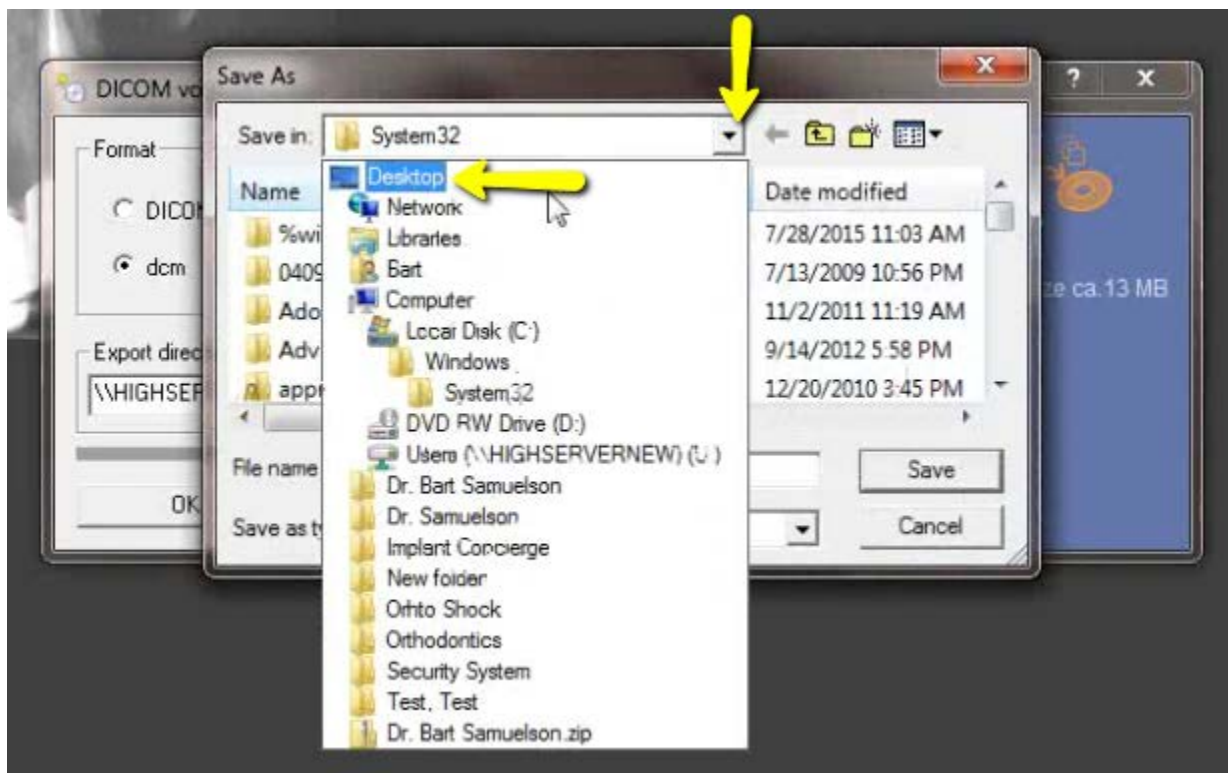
DICOM vo

Format

DICOM

dcm

Export direc

\\HIGHSEF

OK

?

X

ze ca.13 MB

Save As

X

Save in: System32

Name

%wi

0409

Ado

Adv

appr

Date modified

7/28/2015 11:03 AM

7/13/2009 10:56 PM

11/2/2011 11:19 AM

9/14/2012 5:58 PM

12/20/2010 3:45 PM

File name

Save as ty

Save

Cancel

Desktop

Network

Libraries

Bart

Computer

Local Disk (C:)

Windows

System32

DVD RW Drive (D:)

Users (\\HIGHSERVERNEW) (U:)

Dr. Bart Samuelson

Dr. Samuelson

Implant Concierge

New folder

Orhto Shock

Orthodontics

Security System

Test, Test

Dr. Bart Samuelson.zip